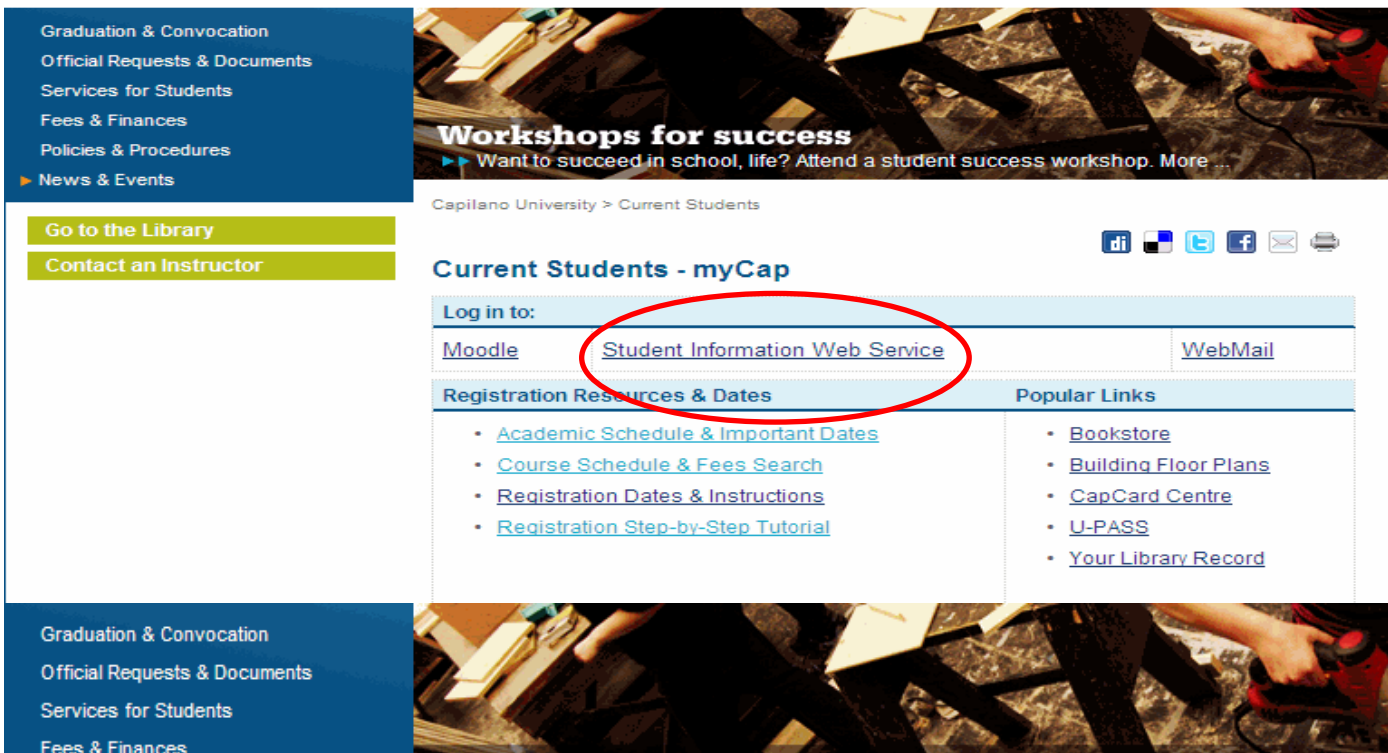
Graduation & Convocation
Official Requests & Documents
Services for Students
Fees & Finances
Policies & Procedures
News & Events

Go to the Library
Contact an Instructor

Workshops for success
Want to succeed in school, life? Attend a student success workshop. More ...

Capilano University > Current Students

Current Students - myCap

Log in to:

Moodle | Student Information Web Service | WebMail

Registration Resources & Dates

- Academic Schedule & Important Dates
- Course Schedule & Fees Search
- Registration Dates & Instructions
- Registration Step-by-Step Tutorial

Popular Links

- Bookstore
- Building Floor Plans
- CapCard Centre
- U-PASS
- Your Library Record

Graduation & Convocation
Official Requests & Documents
Services for Students
Fees & Finances